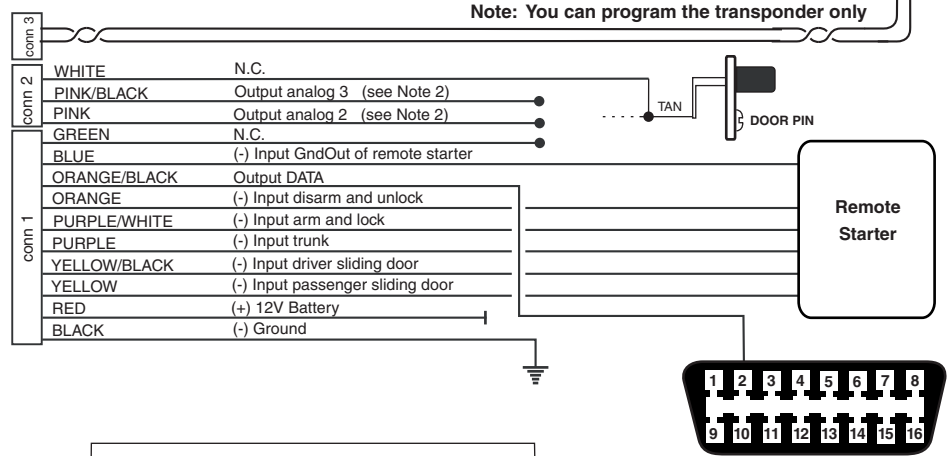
conn 3

Note: You can program the transponder only

conn 2

WHITE N.C.

PINK/BLACK Output analog 3 (see Note 2)

PINK Output analog 2 (see Note 2)

GREEN N.C.

TAN

DOOR PIN

conn 1

BLUE (-) Input GndOut of remote starter

ORANGE/BLACK Output DATA

ORANGE (-) Input disarm and unlock

PURPLE/WHITE (-) Input arm and lock

PURPLE (-) Input trunk

YELLOW/BLACK (-) Input driver sliding door

YELLOW (-) Input passenger sliding door

RED (+) 12V Battery

BLACK (-) Ground

Remote Starter

1 2 3 4 5 6 7 8

9 10 11 12 13 14 15 16